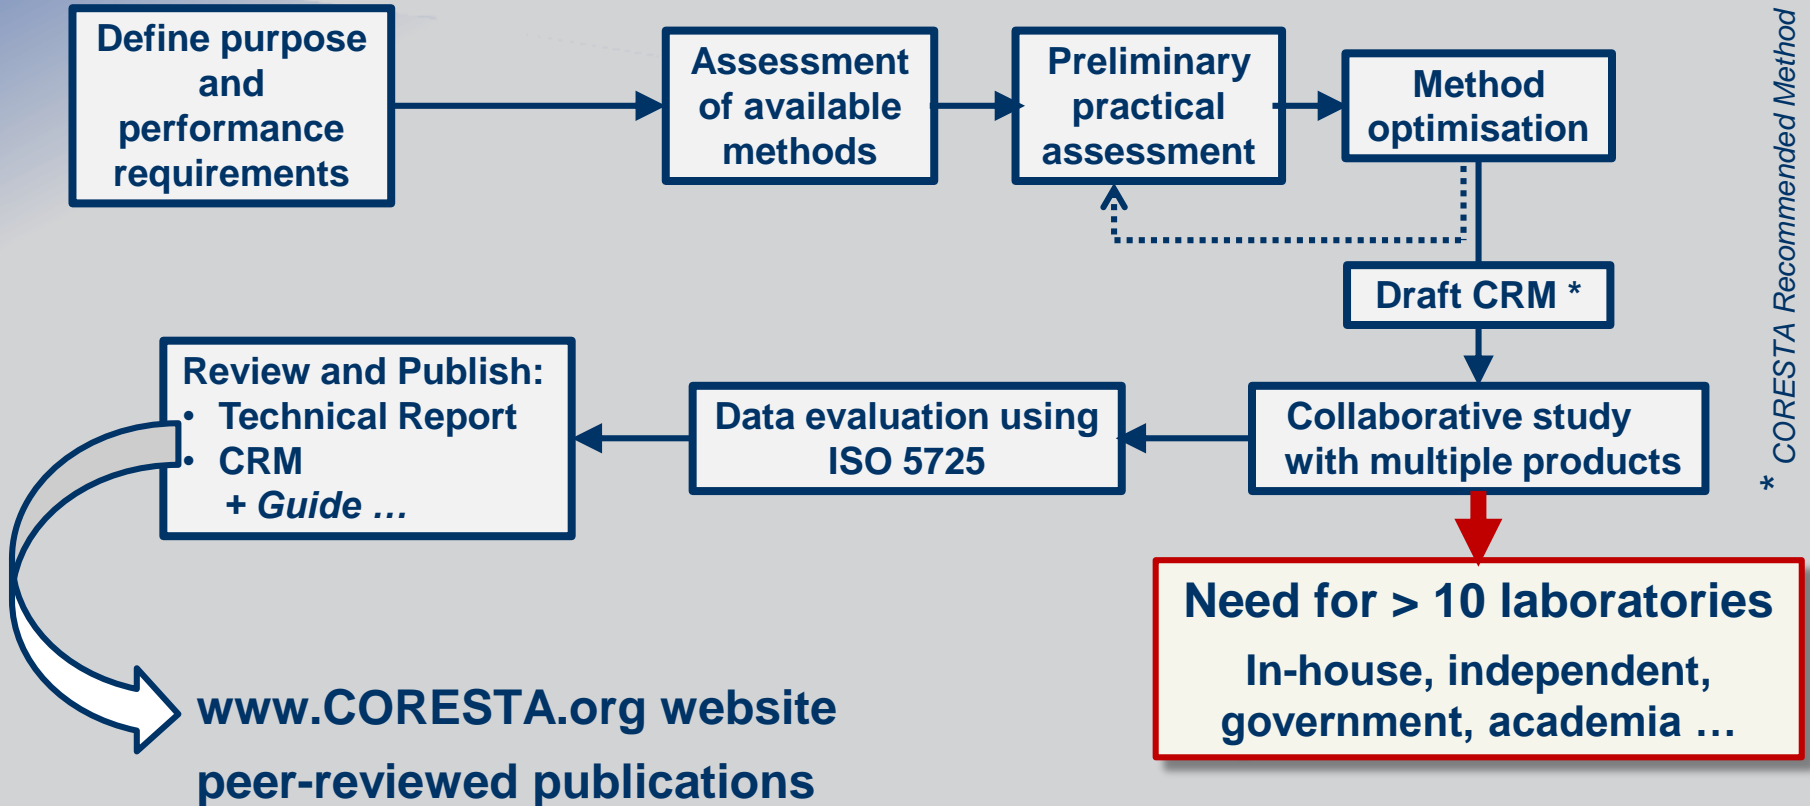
Define purpose and performance requirements

Assessment of available methods

Preliminary practical assessment

Method optimisation

Draft CRM *

Collaborative study with multiple products

Data evaluation using ISO 5725

Review and Publish:
• Technical Report
• CRM
+ *Guide …*

Need for > 10 laboratories
In-house, independent, government, academia …

www.CORESTA.org website
peer-reviewed publications

* *CORESTA Recommended Method*